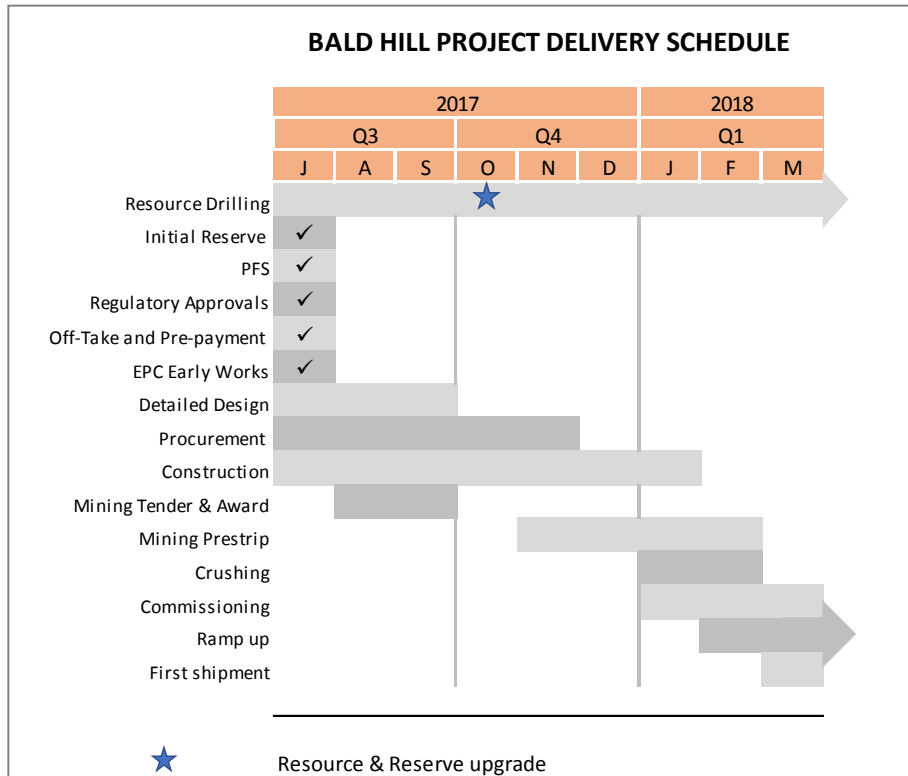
BALD HILL PROJECT DELIVERY SCHEDULE

| 2017 | | | | | | 2018 | | |
|---|---|---|---|---|---|---|---|---|
| Q3 | | | Q4 | | | Q1 | | |
| J | A | S | O | N | D | J | F | M |

Resource Drilling
Initial Reserve ✓
PFS ✓
Regulatory Approvals ✓
Off-Take and Pre-payment ✓
EPC Early Works ✓
Detailed Design
Procurement
Construction
Mining Tender & Award
Mining Prestrip
Crushing
Commissioning
Ramp up
First shipment

Resource & Reserve upgrade